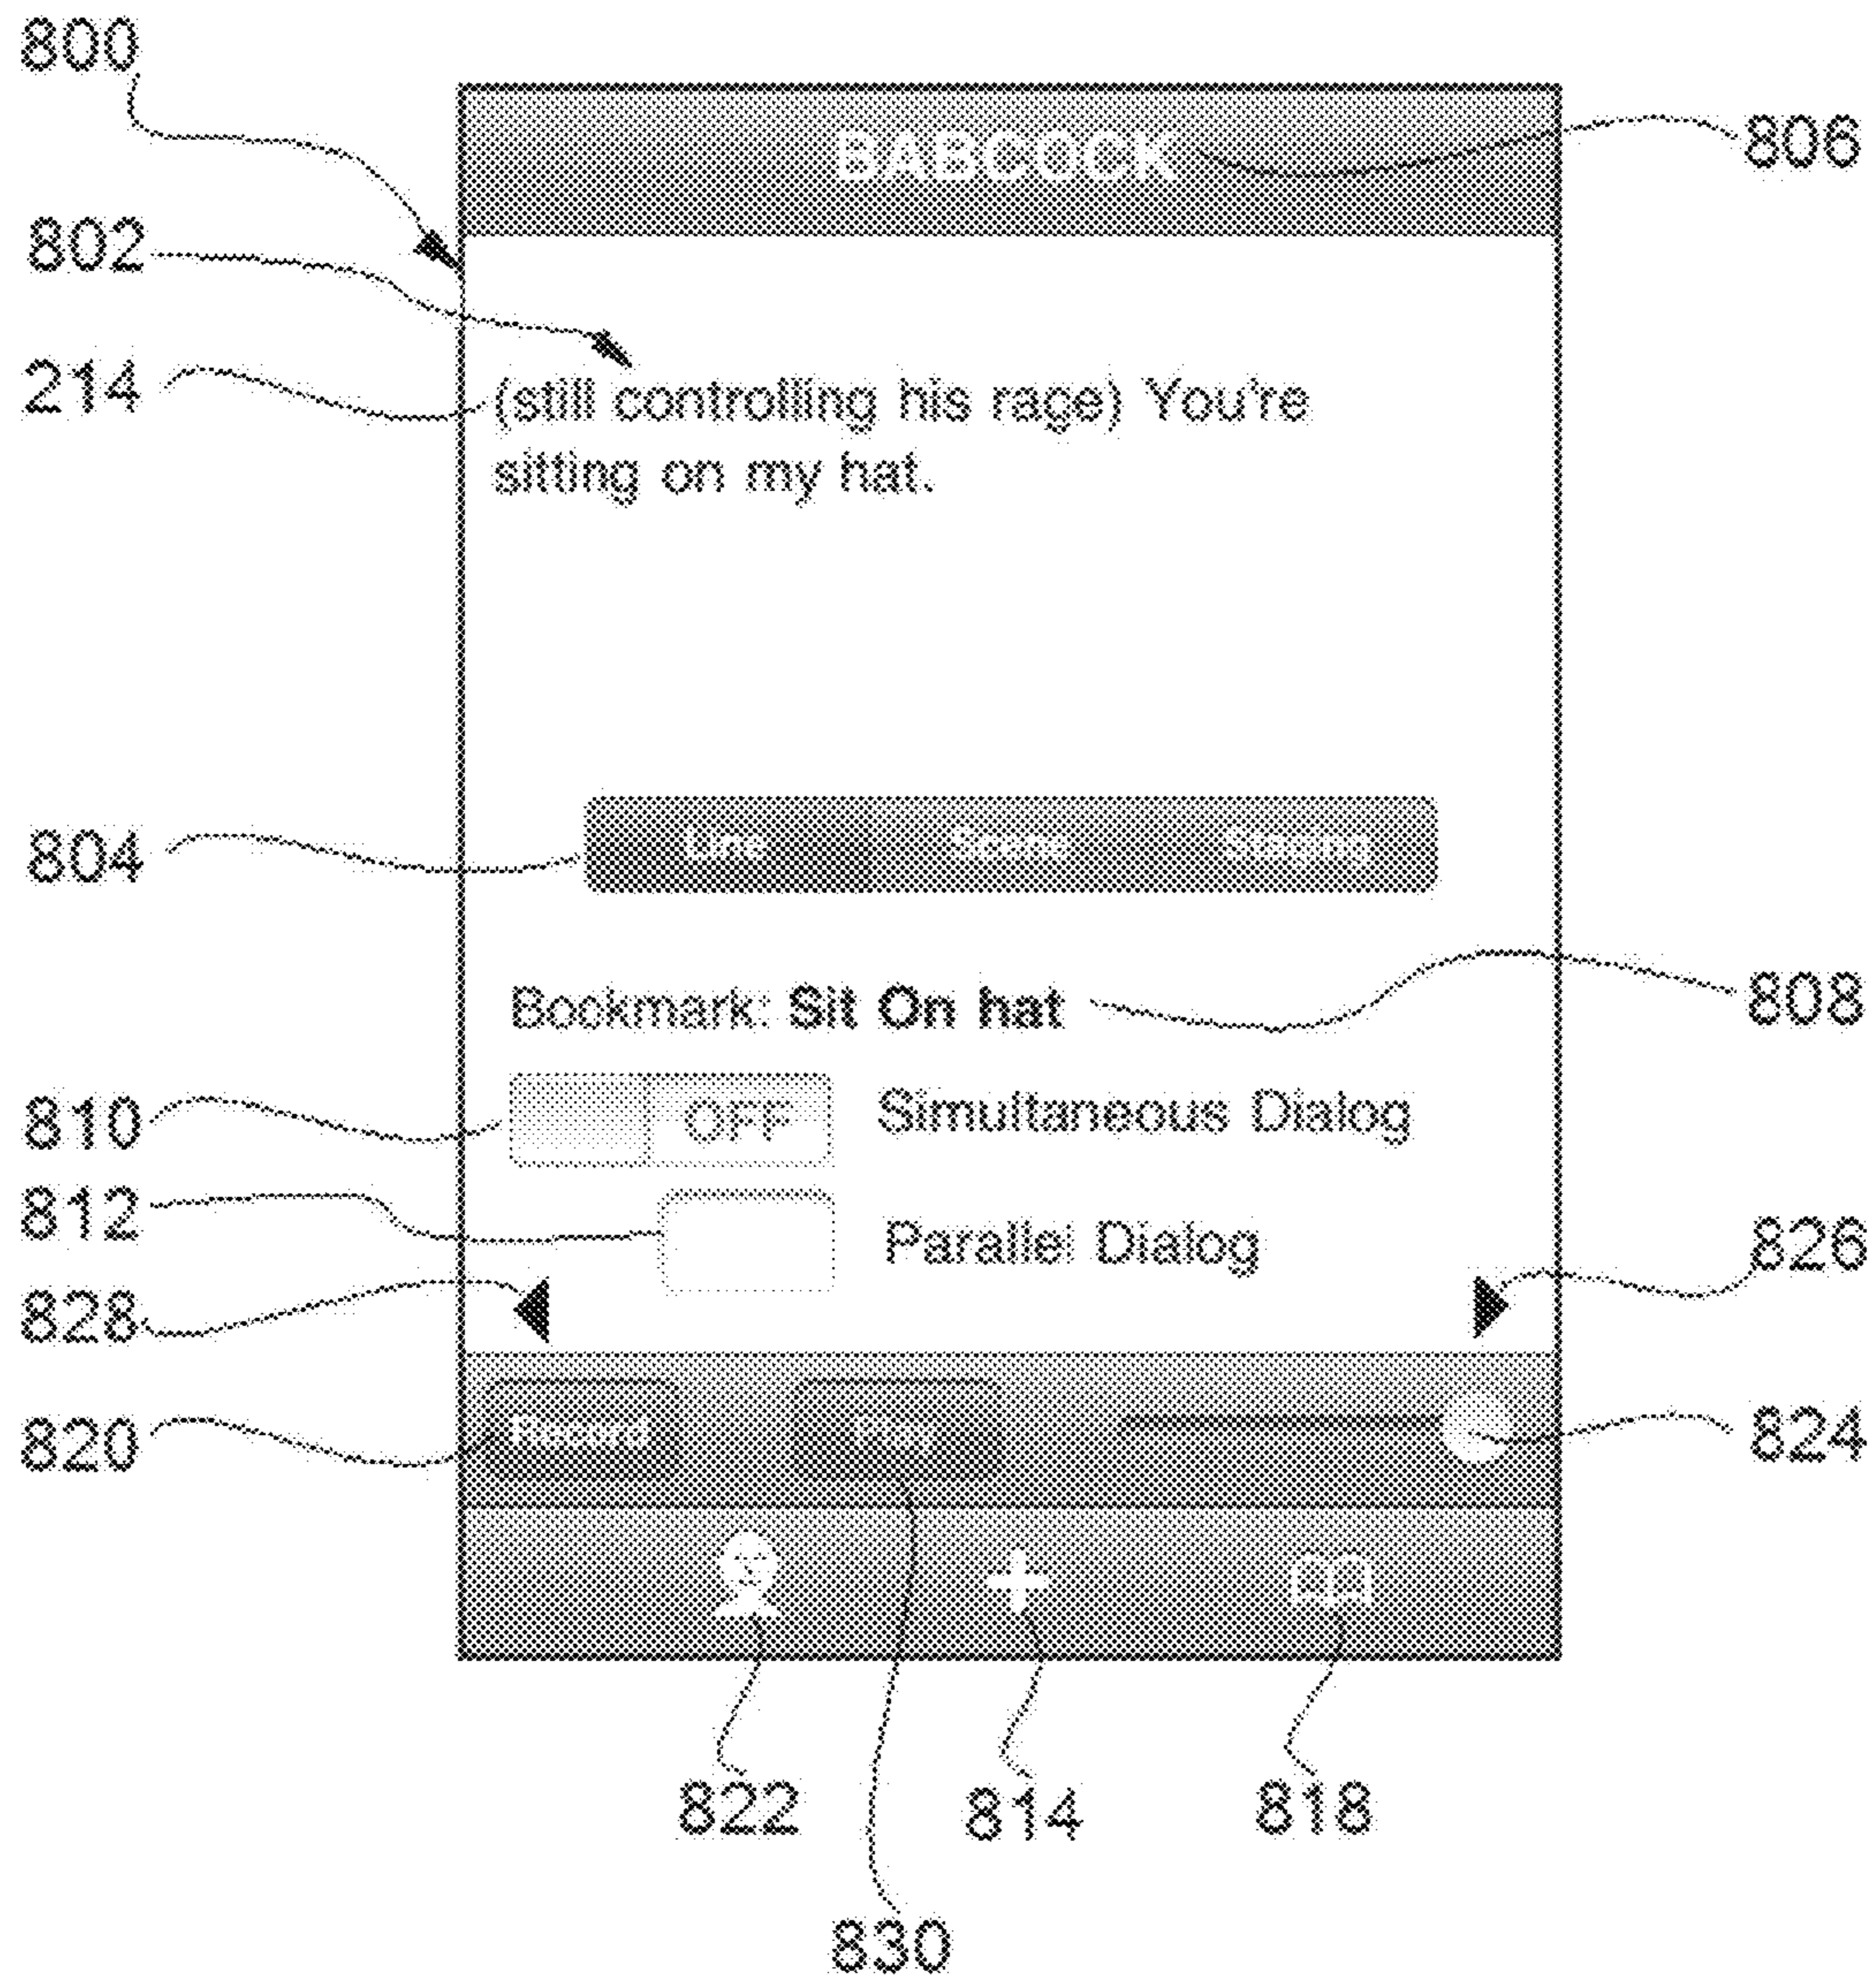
800
BABCOCK
806
802
214
(still controlling his rage) You're sitting on my hat.
804
Line Scene Staging
Bookmark: **Sit On hat**
808
810
OFF
Simultaneous Dialog
812
Parallel Dialog
826
828
820
Record
Play
824
822
814
818
830